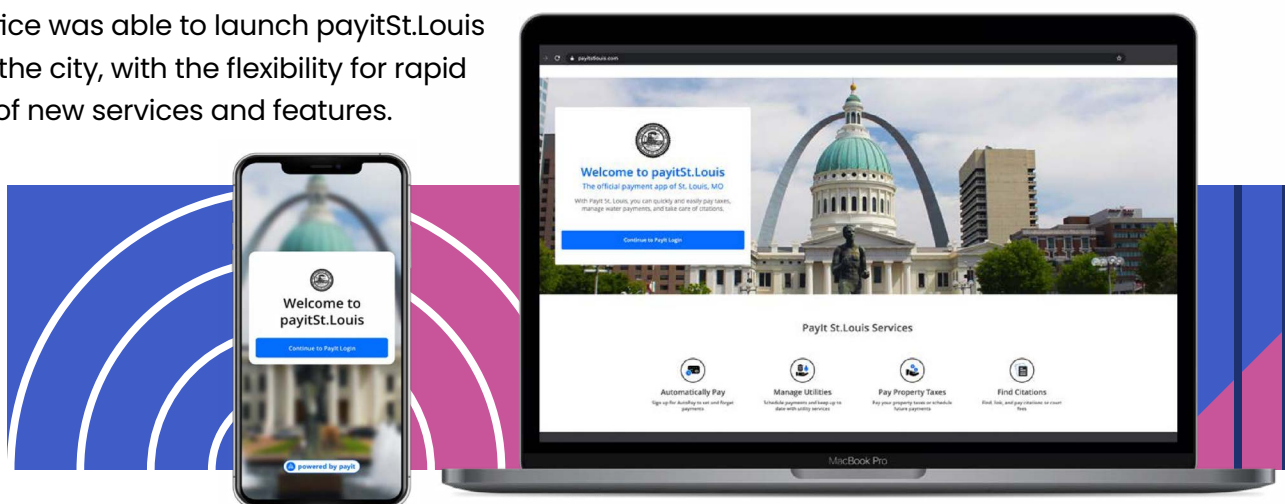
ice was able to launch payitSt.Louis the city, with the flexibility for rapid of new services and features.

Welcome to payitSt.Louis

Continue to PayIt Login

powered by payit

payitstlouis.com

Welcome to payitSt.Louis
The official payment app of St. Louis, MO

With PayIt St. Louis, you can quickly and easily pay taxes, manage water payments, and take care of citations.

Continue to PayIt Login

PayIt St.Louis Services

Automatically Pay
Sign up for AutoPay to set and forget payments

Manage Utilities
Schedule payments and keep up to date with utility services

Pay Property Taxes
Pay your property taxes or schedule future payments

Find Citations
Find, link, and pay citations or court fees

MacBook Pro